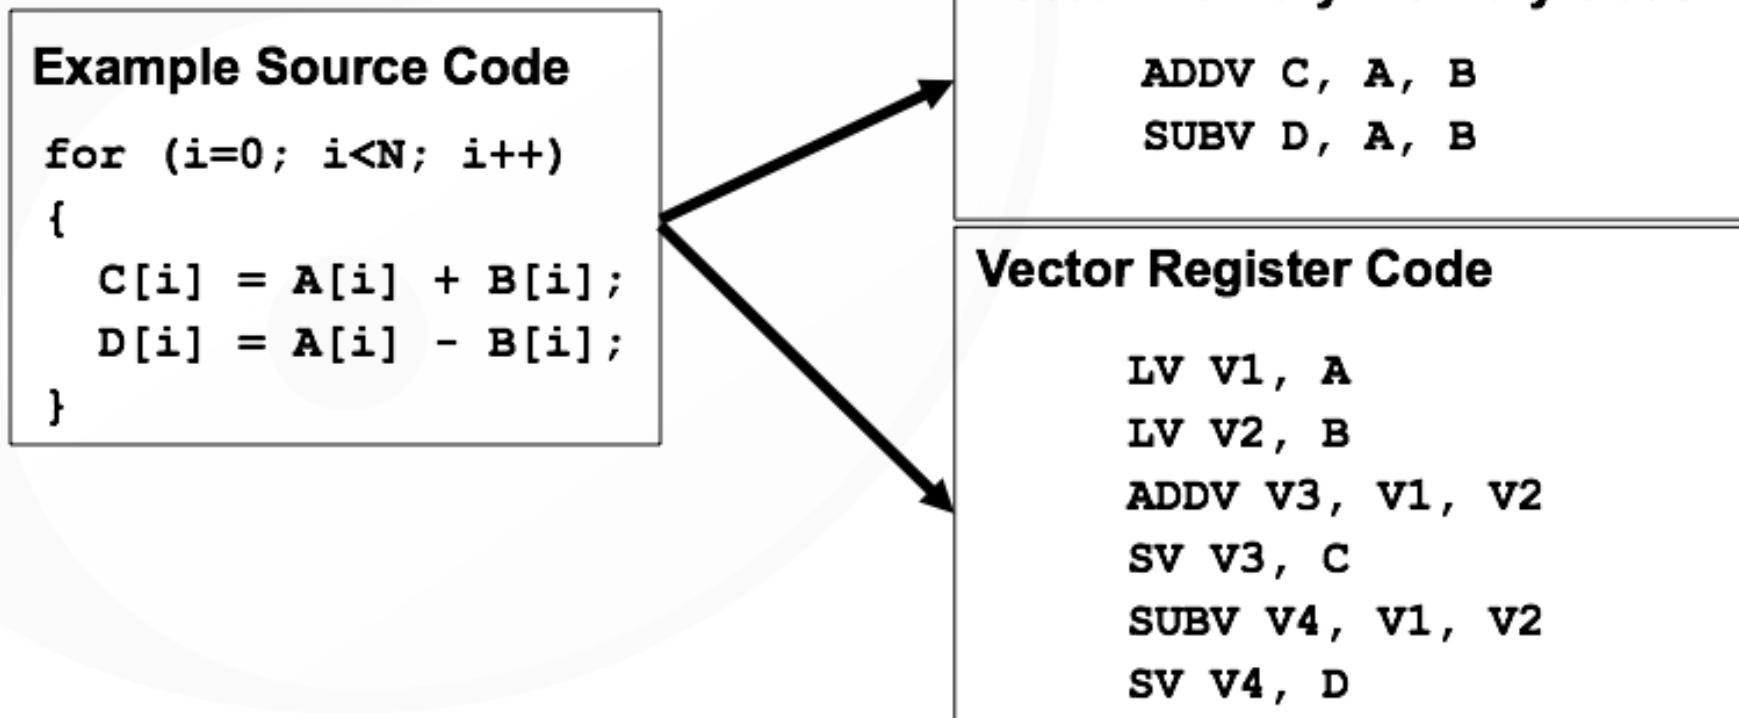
Example Source Code

for (i=0; i<N; i++)
{
C[i] = A[i] + B[i];
D[i] = A[i] - B[i];
}

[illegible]

ADDV C, A, B
SUBV D, A, B

Vector Register Code

LV V1, A
LV V2, B
ADDV V3, V1, V2
SV V3, C
SUBV V4, V1, V2
SV V4, D